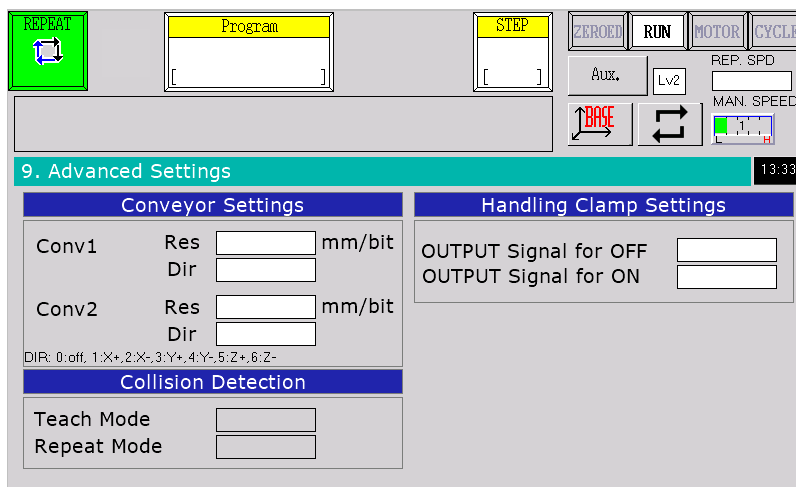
REPEAT

Program

[ ]

STEP

[ ]

ZEROED RUN MOTOR CYCLE

Aux.

Lv2

REP. SPD

MAN. SPEED

BASE

L 1 H

9. Advanced Settings

13:33

Conveyor Settings

Conv1 Res mm/bit
Dir

Conv2 Res mm/bit
Dir

DIR: 0:off, 1:X+,2:X-,3:Y+,4:Y-,5:Z+,6:Z-

Collision Detection

Teach Mode
Repeat Mode

Handling Clamp Settings

OUTPUT Signal for OFF
OUTPUT Signal for ON